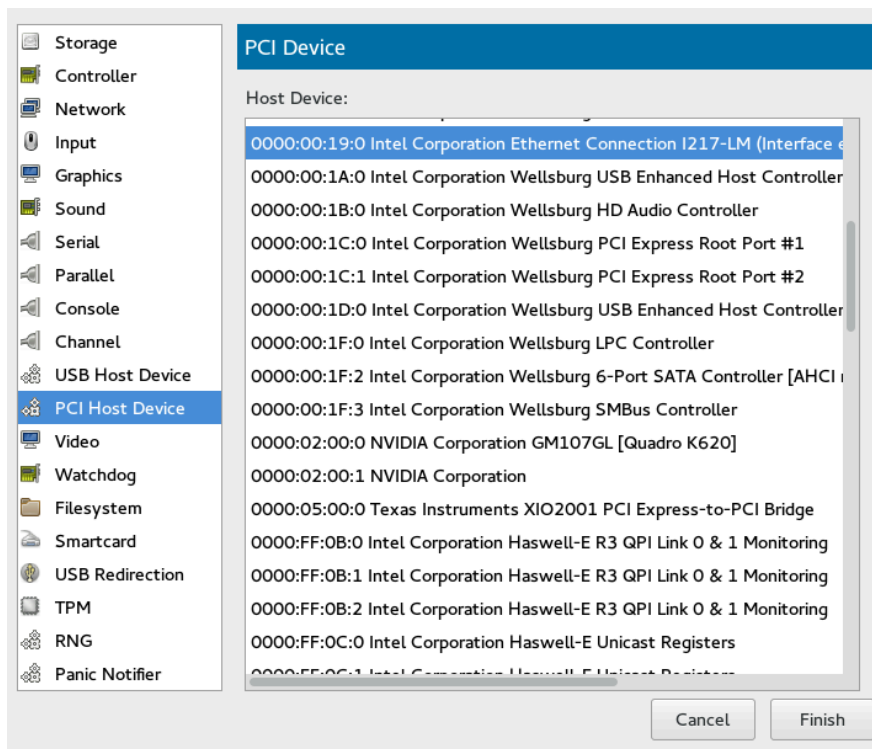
Storage
Controller
Network
Input
Graphics
Sound
Serial
Parallel
Console
Channel
USB Host Device
PCI Host Device
Video
Watchdog
Filesystem
Smartcard
USB Redirection
TPM
RNG
Panic Notifier

PCI Device

Host Device:

0000:00:19:0 Intel Corporation Ethernet Connection I217-LM (Interface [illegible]
0000:00:1A:0 Intel Corporation Wellsburg USB Enhanced Host Controller
0000:00:1B:0 Intel Corporation Wellsburg HD Audio Controller
0000:00:1C:0 Intel Corporation Wellsburg PCI Express Root Port #1
0000:00:1C:1 Intel Corporation Wellsburg PCI Express Root Port #2
0000:00:1D:0 Intel Corporation Wellsburg USB Enhanced Host Controller
0000:00:1F:0 Intel Corporation Wellsburg LPC Controller
0000:00:1F:2 Intel Corporation Wellsburg 6-Port SATA Controller [AHCI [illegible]
0000:00:1F:3 Intel Corporation Wellsburg SMBus Controller
0000:02:00:0 NVIDIA Corporation GM107GL [Quadro K620]
0000:02:00:1 NVIDIA Corporation
0000:05:00:0 Texas Instruments XIO2001 PCI Express-to-PCI Bridge
0000:FF:0B:0 Intel Corporation Haswell-E R3 QPI Link 0 & 1 Monitoring
0000:FF:0B:1 Intel Corporation Haswell-E R3 QPI Link 0 & 1 Monitoring
0000:FF:0B:2 Intel Corporation Haswell-E R3 QPI Link 0 & 1 Monitoring
0000:FF:0C:0 Intel Corporation Haswell-E Unicast Registers
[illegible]

Cancel
Finish